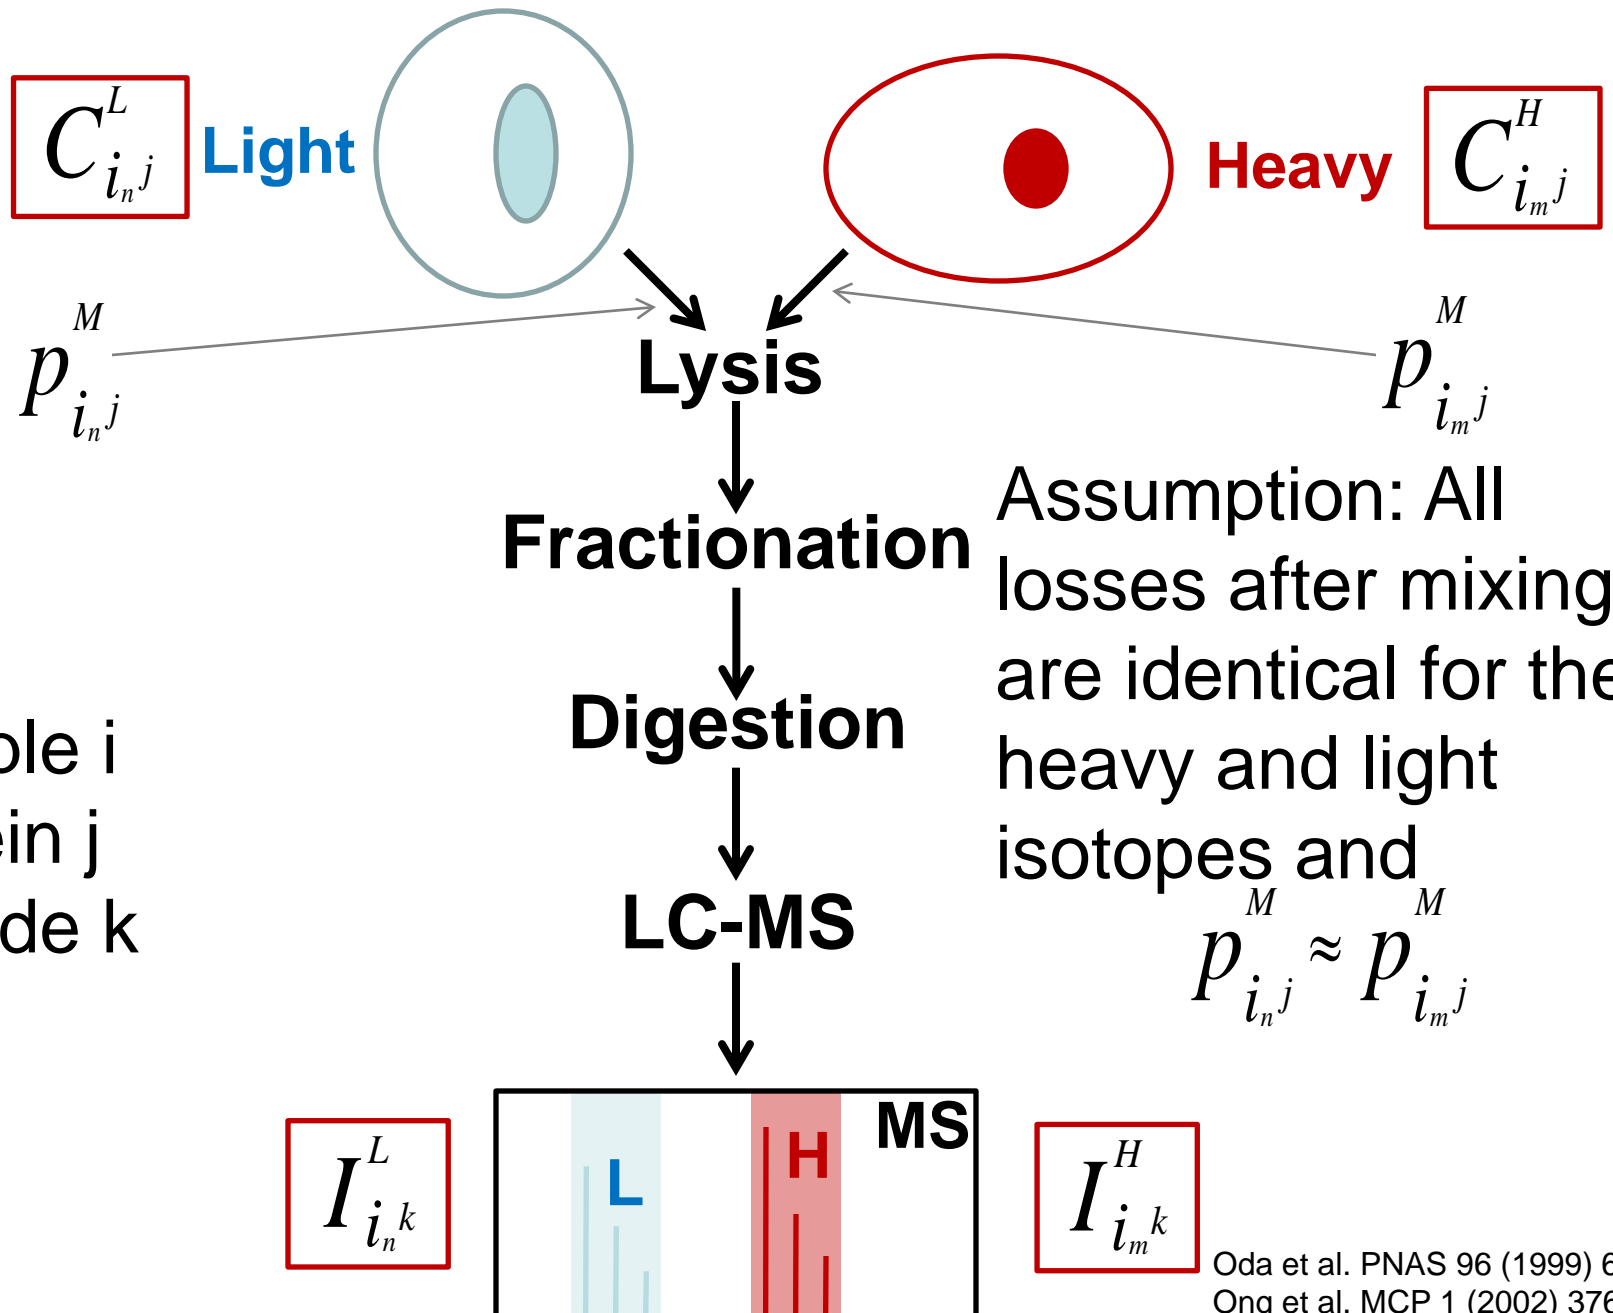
$C^{L}_{i_n j}$ Light

Heavy $C^{H}_{i_m j}$

$p^{M}_{i_n j}$

$p^{M}_{i_m j}$

Lysis

Fractionation

Digestion

LC-MS

Assumption: All losses after mixing are identical for the heavy and light isotopes and

$p^{M}_{i_n j} \approx p^{M}_{i_m j}$

ple i
ein j
de k

$I^{L}_{i_n k}$

MS

L

H

$I^{H}_{i_m k}$

Oda et al. PNAS 96 (1999) 6
Ong et al. MCP 1 (2002) 376